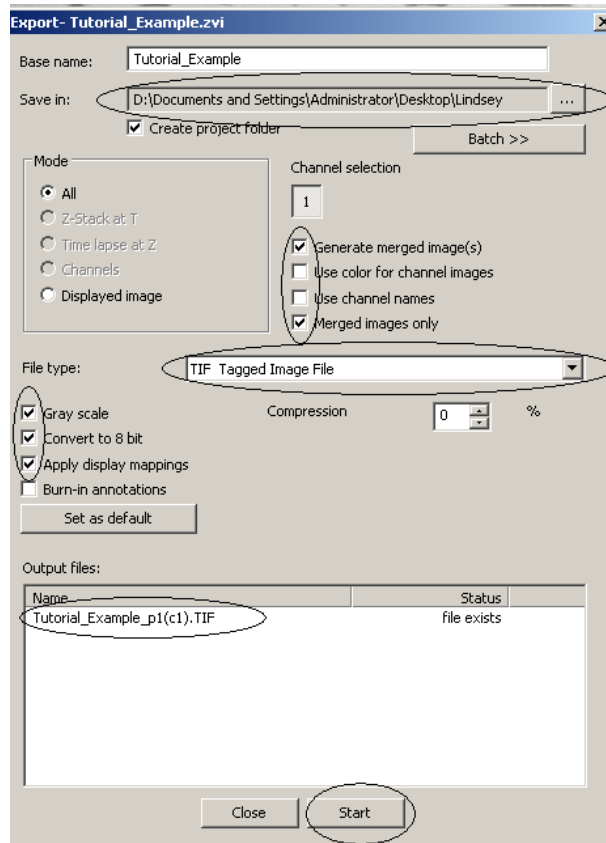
Export- Tutorial_Example.zvi

Base name: Tutorial_Example

Save in: D:\Documents and Settings\Administrator\Desktop\Lindsey ...

Create project folder

Batch >>

Mode

All

Z-Stack at T

Time lapse at Z

Channels

Displayed image

Channel selection

1

Generate merged image(s)

Use color for channel images

Use channel names

Merged images only

File type: TIF Tagged Image File

Gray scale

Convert to 8 bit

Apply display mappings

Burn-in annotations

Compression 0 %

Set as default

Output files:

| Name | Status |
|---|---|
| Tutorial_Example_p1(c1).TIF | file exists |

Close Start